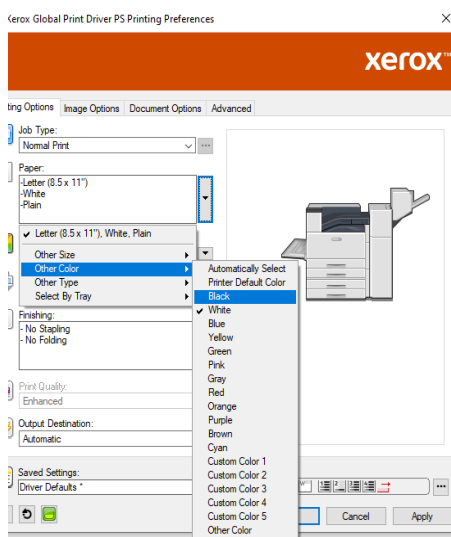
Xerox Global Print Driver PS Printing Preferences

xerox

ting Options | Image Options | Document Options | Advanced

Job Type:
Normal Print

Paper:
-Letter (8.5 x 11")
-White
-Plain

✓ Letter (8.5 x 11"), White, Plain
Other Size
Other Color
Other Type
Select By Tray

Automatically Select
Printer Default Color
Black
✓ White
Blue
Yellow
Green
Pink
Gray
Red
Orange
Purple
Brown
Cyan
Custom Color 1
Custom Color 2
Custom Color 3
Custom Color 4
Custom Color 5
Other Color

Finishing:
- No Stapling
- No Folding

Print Quality:
Enhanced

Output Destination:
Automatic

Saved Settings:
Driver Defaults *

Cancel
Apply